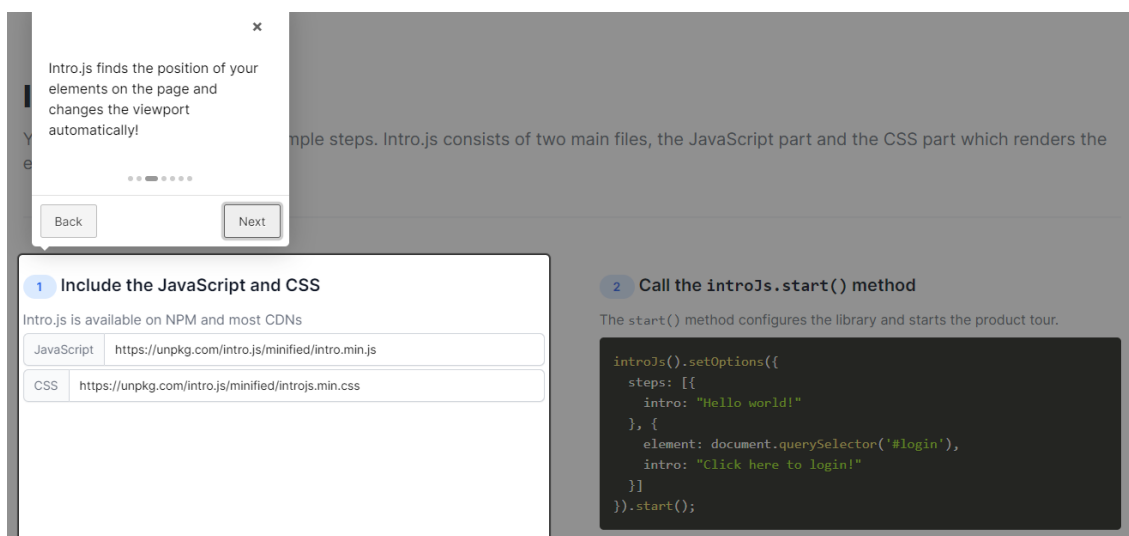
×

Intro.js finds the position of your elements on the page and changes the viewport automatically!

Back

Next

I

Y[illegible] mple steps. Intro.js consists of two main files, the JavaScript part and the CSS part which renders the e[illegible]

1 Include the JavaScript and CSS

Intro.js is available on NPM and most CDNs

| JavaScript | https://unpkg.com/intro.js/minified/intro.min.js |
|---|---|
| CSS | https://unpkg.com/intro.js/minified/introjs.min.css |

2 Call the introJs.start() method

The start() method configures the library and starts the product tour.

introJs().setOptions({
  steps: [{
    intro: "Hello world!"
  }, {
    element: document.querySelector('#login'),
    intro: "Click here to login!"
  }]
}).start();